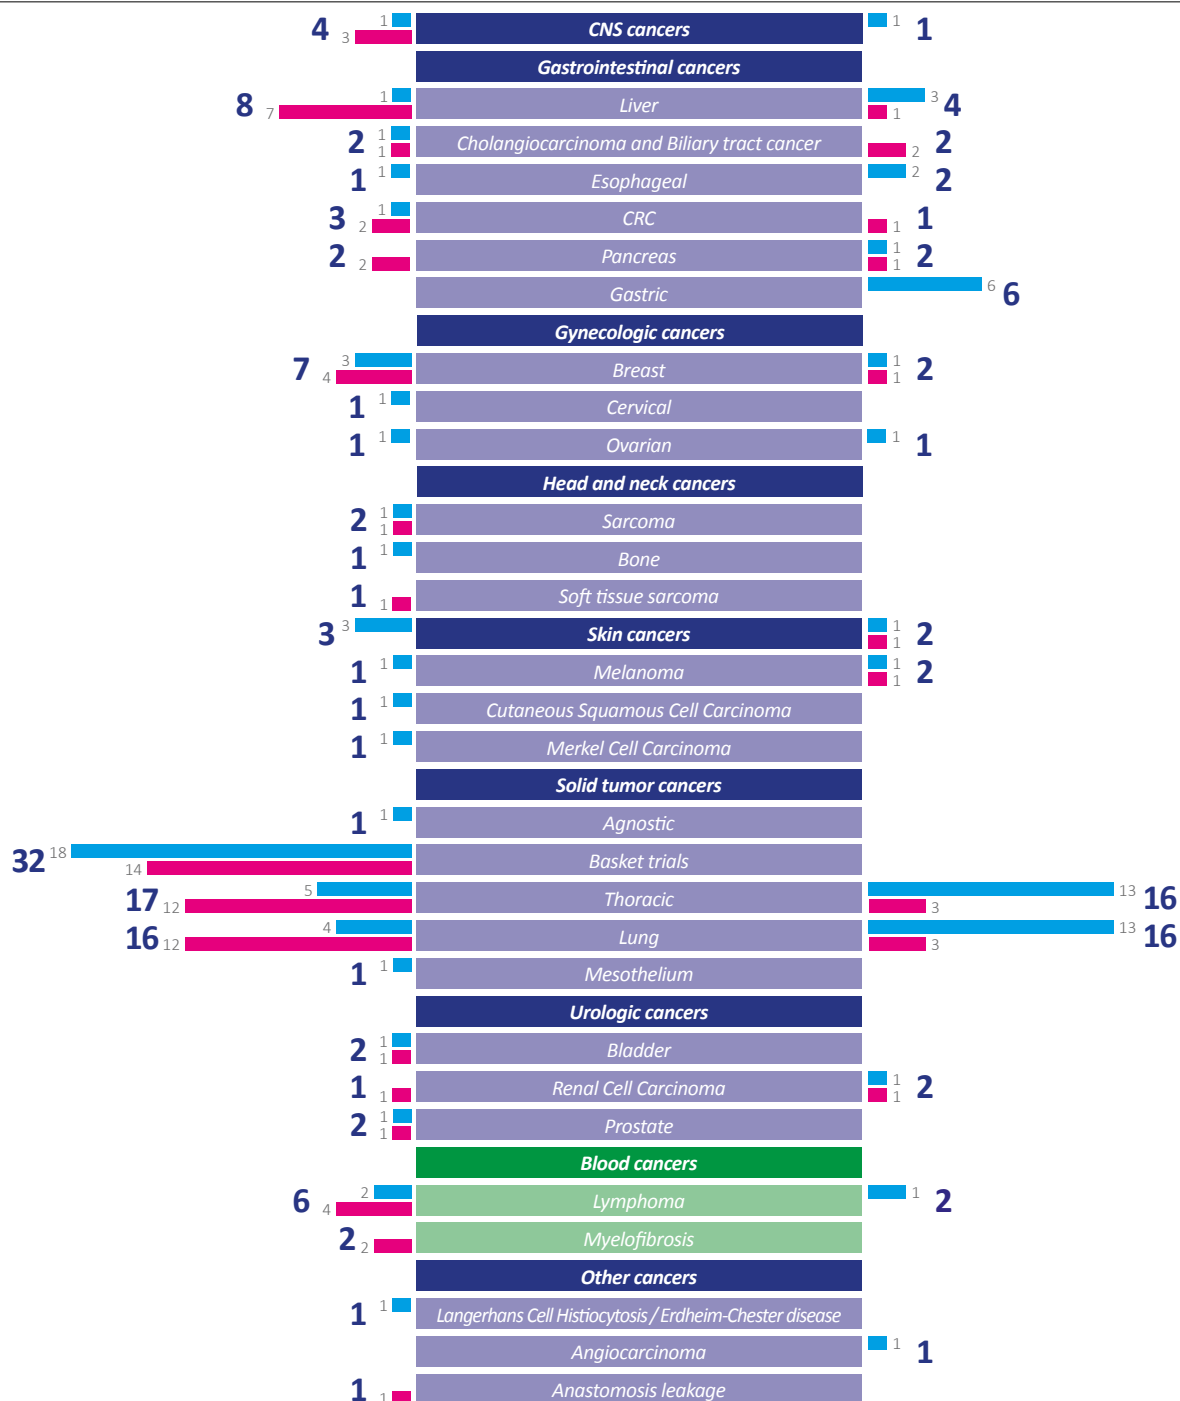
4 1 3 CNS cancers 1 1
Gastrointestinal cancers
8 1 7 Liver 3 1 4
2 1 1 Cholangiocarcinoma and Biliary tract cancer 2 2
1 1 Esophageal 2 2
3 1 2 CRC 1 1
2 2 Pancreas 1 1 2
Gastric 6 6
Gynecologic cancers
7 3 4 Breast 1 1 2
1 1 Cervical
1 1 Ovarian 1 1
Head and neck cancers
2 1 1 Sarcoma
1 1 Bone
1 1 Soft tissue sarcoma
3 3 Skin cancers 1 1 2
1 1 Melanoma 1 1 2
1 1 Cutaneous Squamous Cell Carcinoma
1 1 Merkel Cell Carcinoma
Solid tumor cancers
1 1 Agnostic
32 18 14 Basket trials
17 5 12 Thoracic 13 3 16
16 4 12 Lung 13 3 16
1 1 Mesothelium
Urologic cancers
2 1 1 Bladder
1 1 Renal Cell Carcinoma 1 1 2
2 1 1 Prostate
Blood cancers
6 2 4 Lymphoma 1 2
2 2 Myelofibrosis
Other cancers
1 1 Langerhans Cell Histiocytosis / Erdheim-Chester disease
Angiocarcinoma 1 1
1 1 Anastomosis leakage